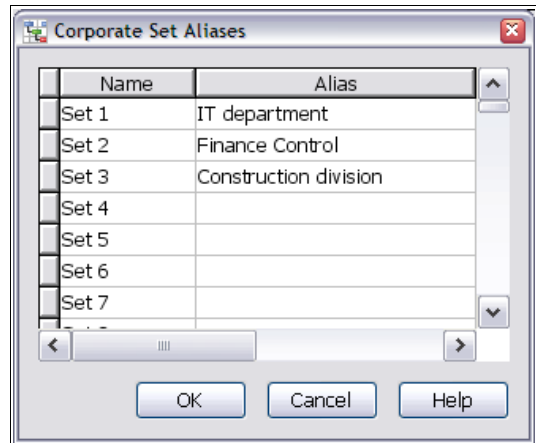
Corporate Set Aliases

| Name | Alias |
|---|---|
| Set 1 | IT department |
| Set 2 | Finance Control |
| Set 3 | Construction division |
| Set 4 | |
| Set 5 | |
| Set 6 | |
| Set 7 | |

OK Cancel Help